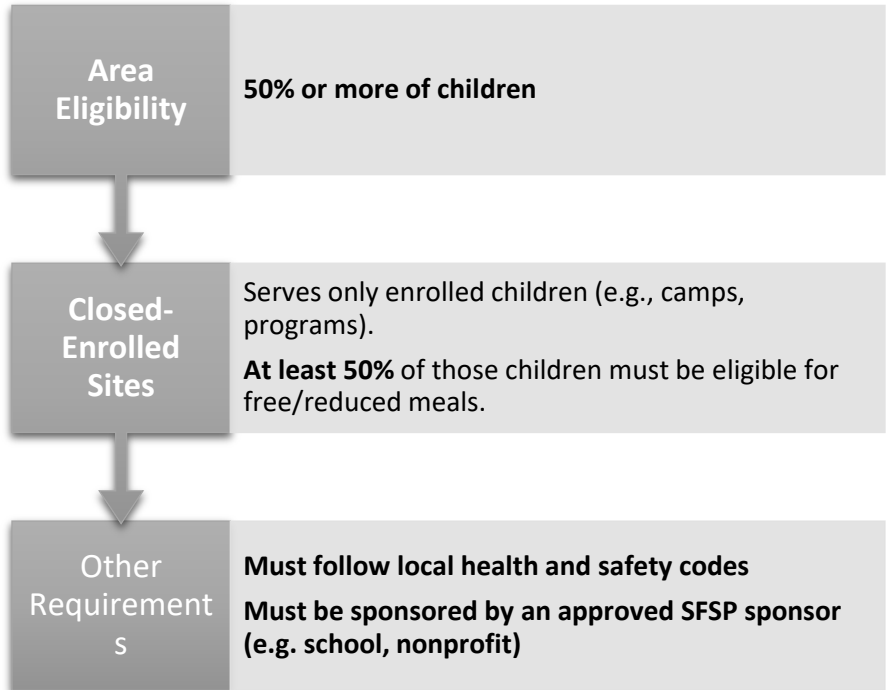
Area Eligibility

50% or more of children

Closed-Enrolled Sites

Serves only enrolled children (e.g., camps, programs).

At least 50% of those children must be eligible for free/reduced meals.

Other Requirements

Must follow local health and safety codes

Must be sponsored by an approved SFSP sponsor (e.g. school, nonprofit)